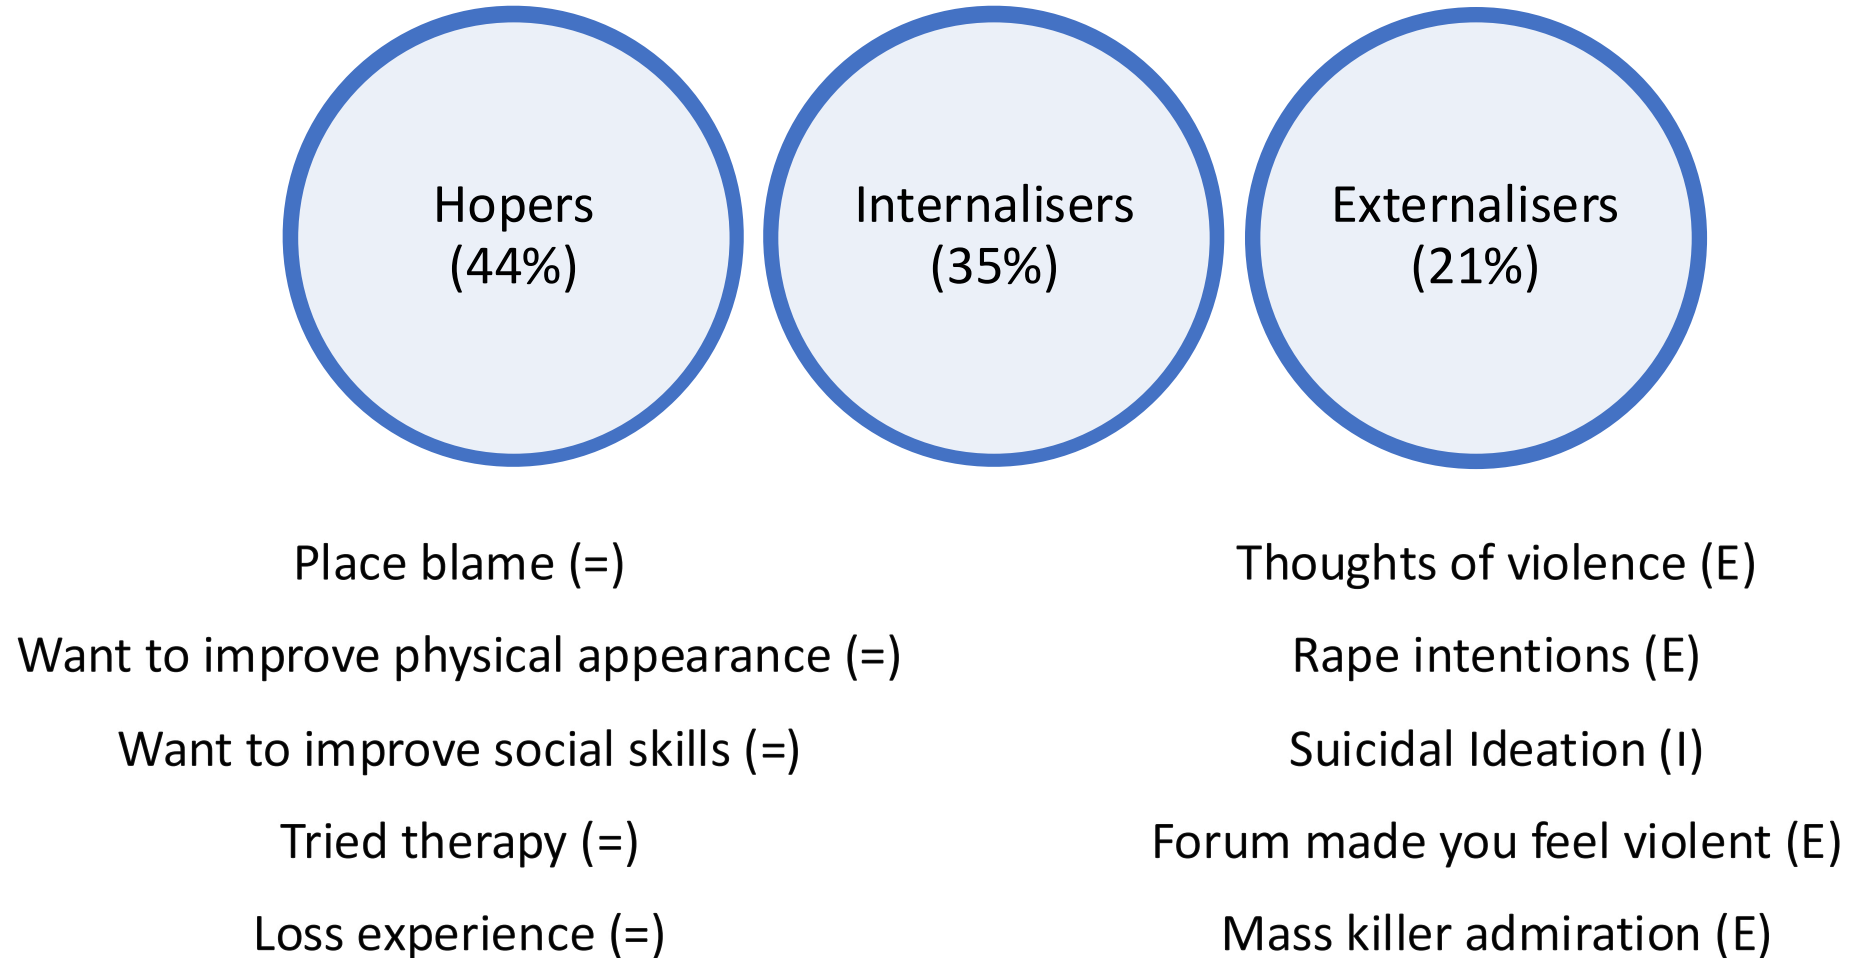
Hopers (44%)

Internalisers (35%)

Externalisers (21%)

Place blame (=)

Want to improve physical appearance (=)

Want to improve social skills (=)

Tried therapy (=)

Loss experience (=)

Thoughts of violence (E)

Rape intentions (E)

Suicidal Ideation (I)

Forum made you feel violent (E)

Mass killer admiration (E)